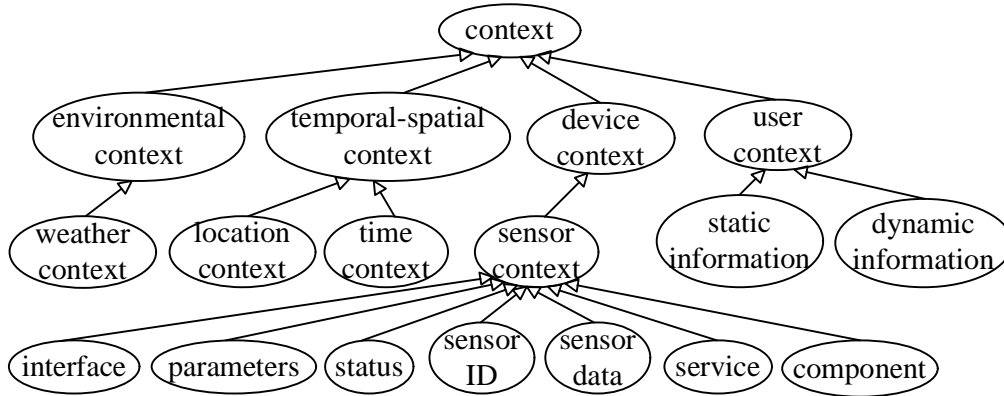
context

environmental context

temporal-spatial context

device context

user context

weather context

location context

time context

sensor context

static information

dynamic information

interface

parameters

status

sensor ID

sensor data

service

component